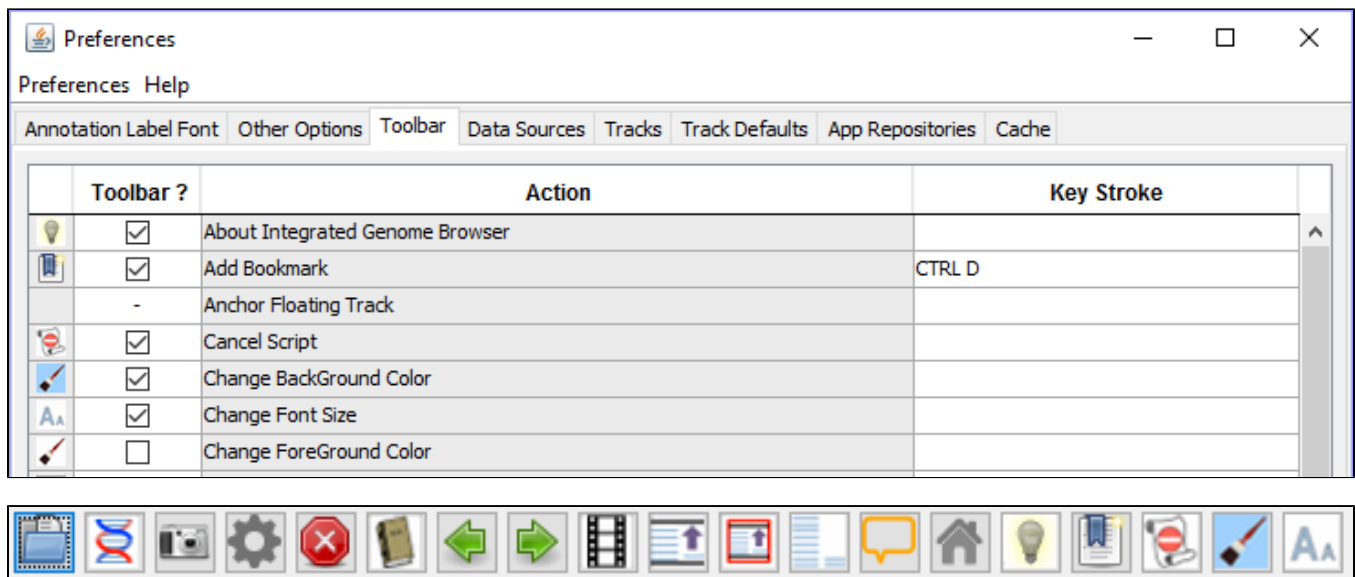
Preferences

Preferences Help

Annotation Label Font | Other Options | Toolbar | Data Sources | Tracks | Track Defaults | App Repositories | Cache

| | Toolbar ? | Action | Key Stroke |
|---|---|---|---|
| | ☑ | About Integrated Genome Browser | |
| | ☑ | Add Bookmark | CTRL D |
| | - | Anchor Floating Track | |
| | ☑ | Cancel Script | |
| | ☑ | Change BackGround Color | |
| | ☑ | Change Font Size | |
| | ☐ | Change ForeGround Color | |